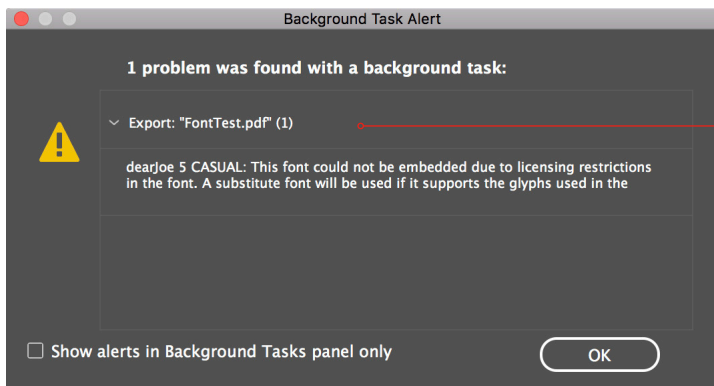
Background Task Alert

1 problem was found with a background task:

Export: "FontTest.pdf" (1)

dearJoe 5 CASUAL: This font could not be embedded due to licensing restrictions in the font. A substitute font will be used if it supports the glyphs used in the

Show alerts in Background Tasks panel only

OK